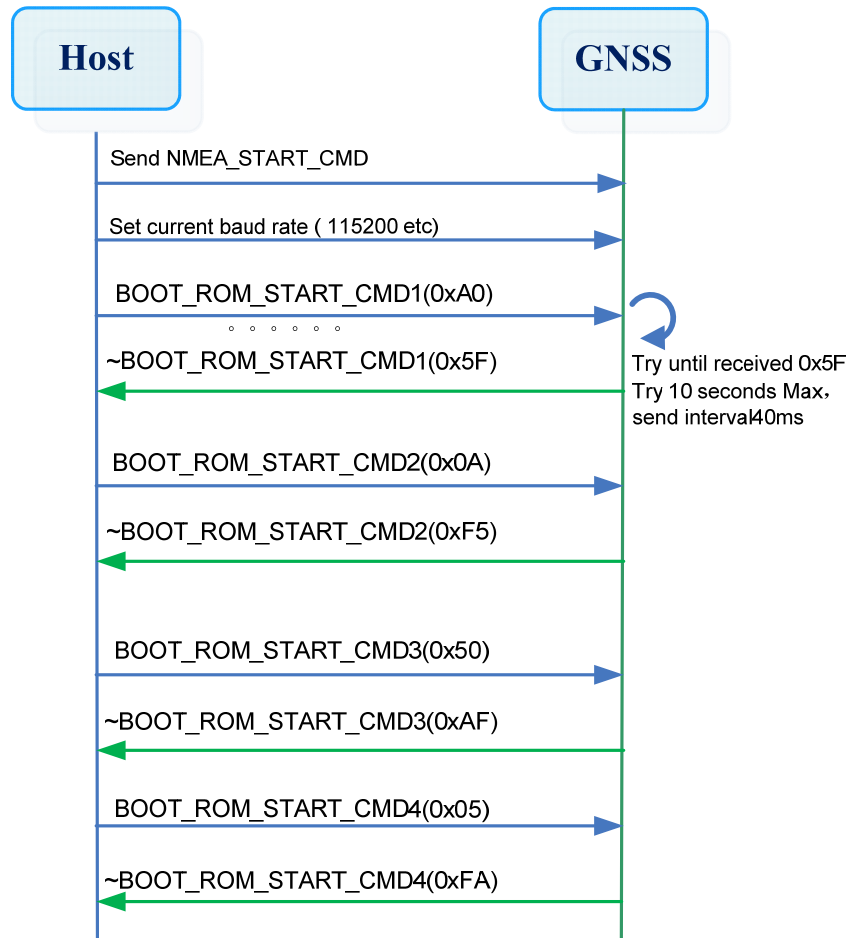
Host

GNSS

Send NMEA_START_CMD

Set current baud rate ( 115200 etc)

BOOT_ROM_START_CMD1(0xA0)

。 。 。 。 。 。

~BOOT_ROM_START_CMD1(0x5F)

Try until received 0x5F
Try 10 seconds Max，
send interval40ms

BOOT_ROM_START_CMD2(0x0A)

~BOOT_ROM_START_CMD2(0xF5)

BOOT_ROM_START_CMD3(0x50)

~BOOT_ROM_START_CMD3(0xAF)

BOOT_ROM_START_CMD4(0x05)

~BOOT_ROM_START_CMD4(0xFA)